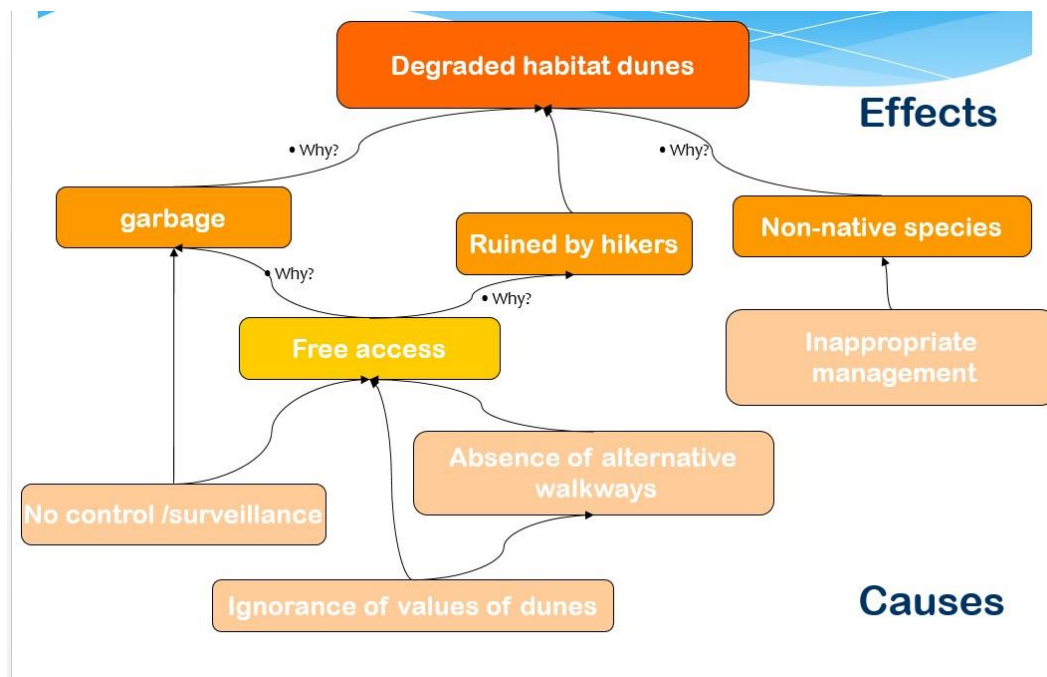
Degraded habitat dunes

Effects

• Why?

• Why?

garbage

Ruined by hikers

Non-native species

• Why?

• Why?

Free access

Inappropriate management

Absence of alternative walkways

No control /surveillance

Ignorance of values of dunes

Causes